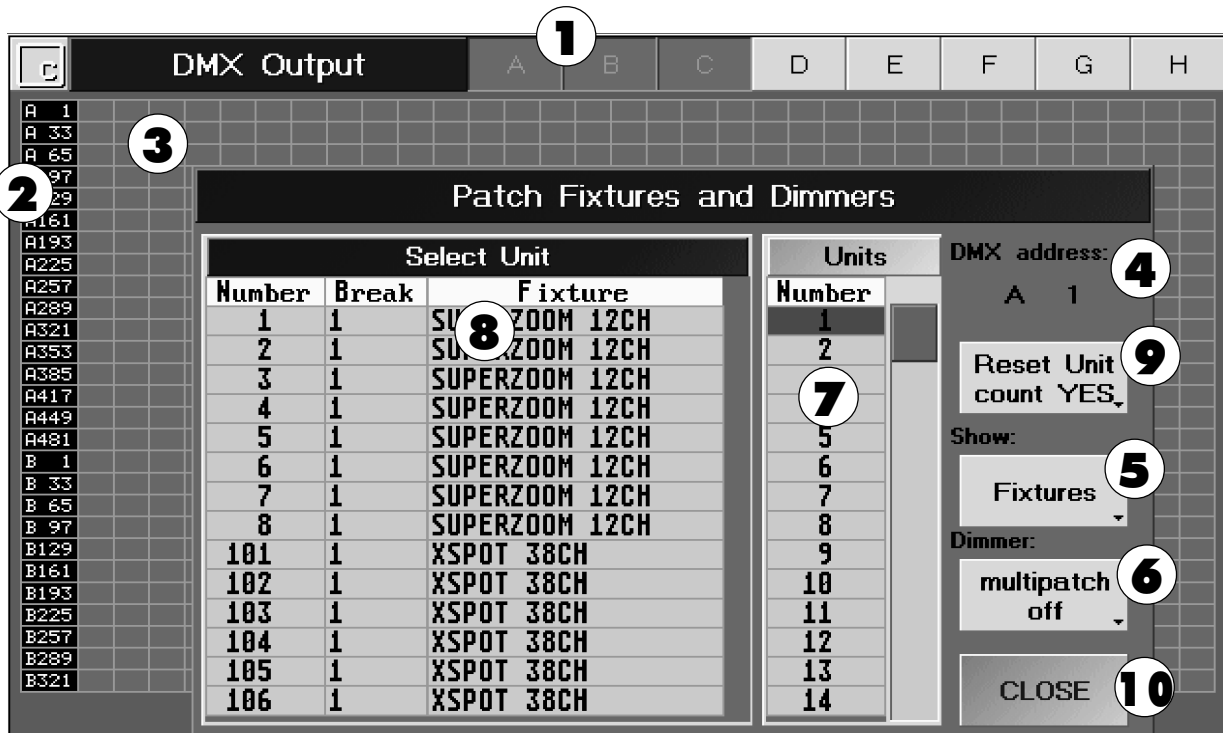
1

C DMX Output A B C D E F G H

A 1
A 33
A 65
A 97
A129
A161
A193
A225
A257
A289
A321
A353
A385
A417
A449
A481
B 1
B 33
B 65
B 97
B129
B161
B193
B225
B257
B289
B321

2

3

Patch Fixtures and Dimmers

Select Unit

| Number | Break | Fixture |
|---|---|---|
| 1 | 1 | SUPERZOOM 12CH |
| 2 | 1 | SUPERZOOM 12CH |
| 3 | 1 | SUPERZOOM 12CH |
| 4 | 1 | SUPERZOOM 12CH |
| 5 | 1 | SUPERZOOM 12CH |
| 6 | 1 | SUPERZOOM 12CH |
| 7 | 1 | SUPERZOOM 12CH |
| 8 | 1 | SUPERZOOM 12CH |
| 101 | 1 | XSPOT 38CH |
| 102 | 1 | XSPOT 38CH |
| 103 | 1 | XSPOT 38CH |
| 104 | 1 | XSPOT 38CH |
| 105 | 1 | XSPOT 38CH |
| 106 | 1 | XSPOT 38CH |

8

Units

| Number |
|---|
| 1 |
| 2 |
| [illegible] |
| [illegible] |
| 5 |
| 6 |
| 7 |
| 8 |
| 9 |
| 10 |
| 11 |
| 12 |
| 13 |
| 14 |

7

DMX address: 4

A 1

Reset Unit count YES 9

Show:

Fixtures 5

Dimmer:

multipatch off 6

CLOSE 10